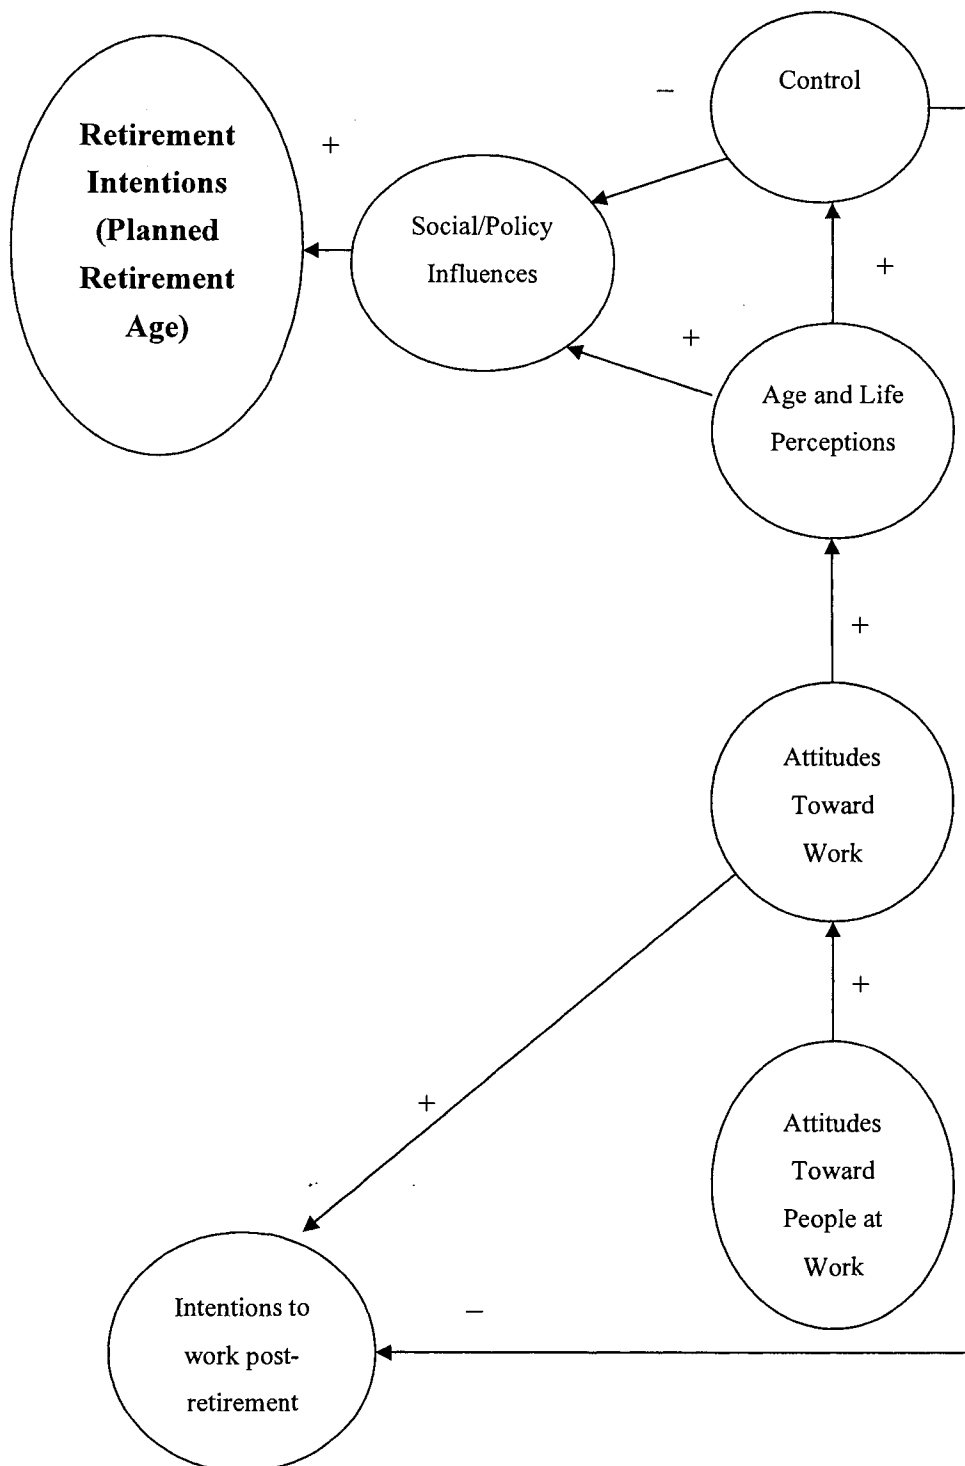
Control

–

Retirement Intentions (Planned Retirement Age)

+

Social/Policy Influences

+

+

Age and Life Perceptions

+

Attitudes Toward Work

+

+

Attitudes Toward People at Work

Intentions to work post-retirement

–